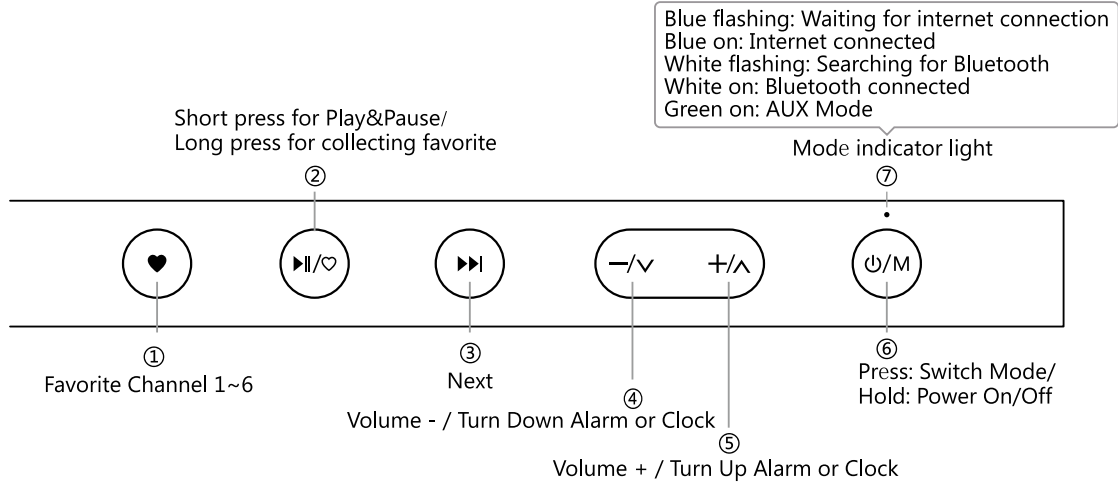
Blue flashing: Waiting for internet connection
Blue on: Internet connected
White flashing: Searching for Bluetooth
White on: Bluetooth connected
Green on: AUX Mode

Short press for Play&Pause/
Long press for collecting favorite

Mode indicator light

②

⑦

♥

▶II/♡

▶▶I

−/∨

+/∧

⏻/M

①
Favorite Channel 1~6

③
Next

④
Volume - / Turn Down Alarm or Clock

⑤
Volume + / Turn Up Alarm or Clock

⑥
Press: Switch Mode/
Hold: Power On/Off